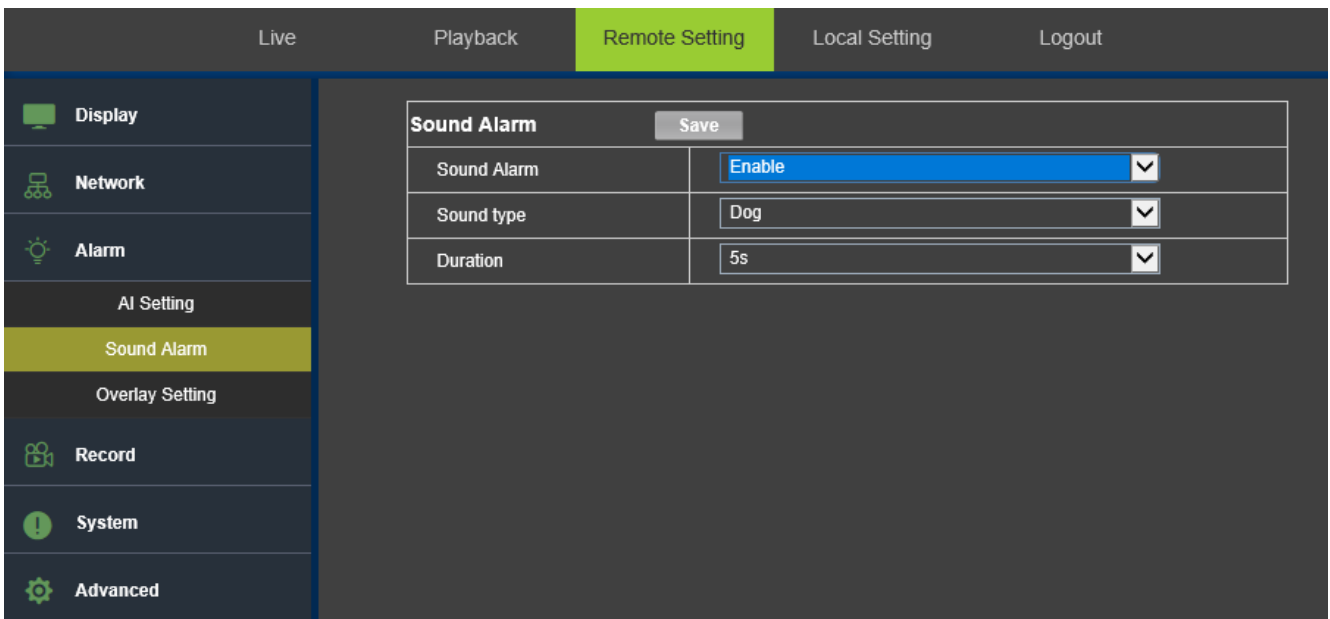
Live Playback Remote Setting Local Setting Logout

Display
Network
Alarm
AI Setting
Sound Alarm
Overlay Setting
Record
System
Advanced

Sound Alarm Save

| | |
|---|---|
| Sound Alarm | Enable |
| Sound type | Dog |
| Duration | 5s |